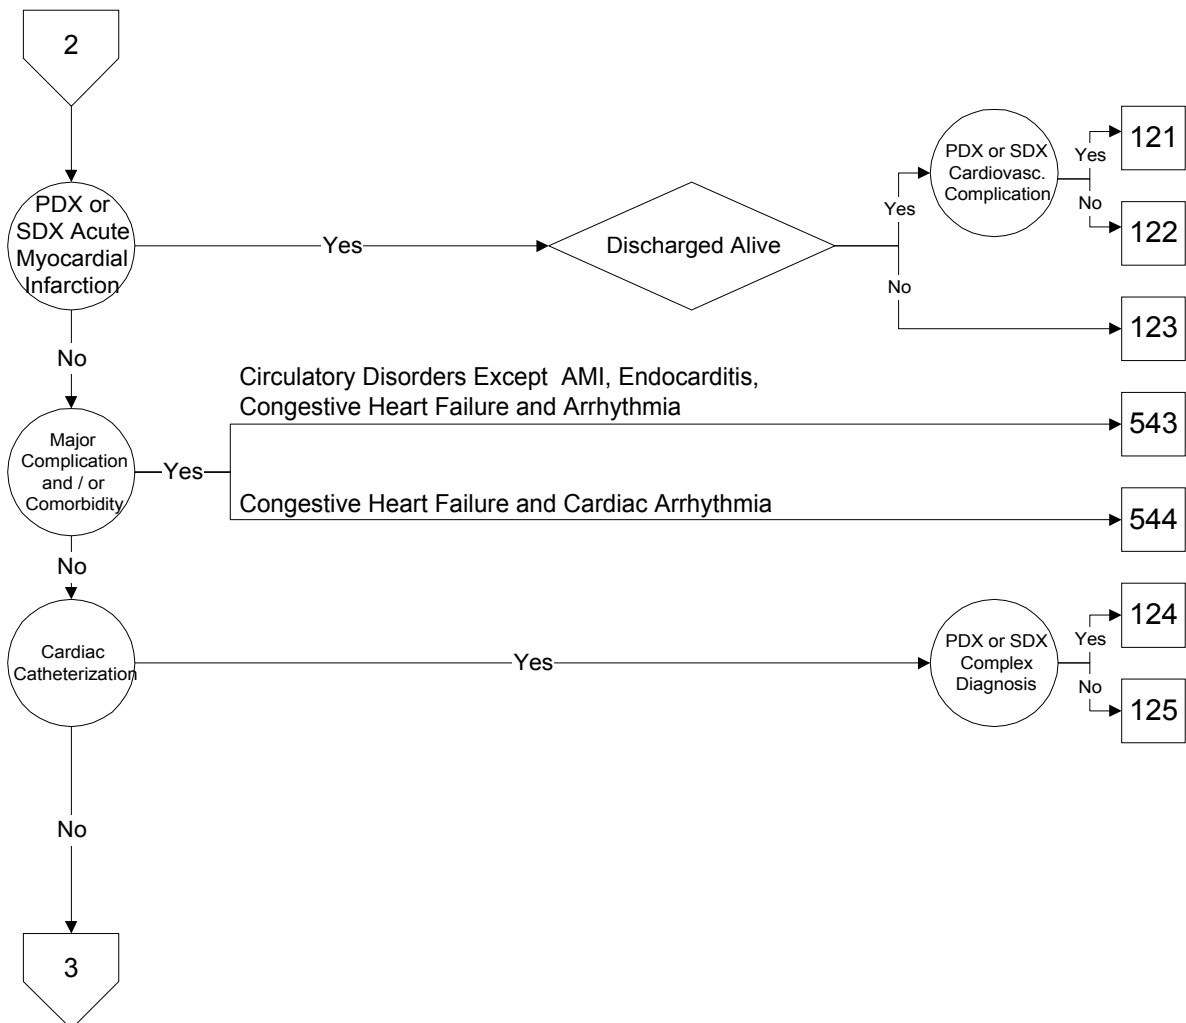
2

PDX or SDX Acute Myocardial Infarction

Yes

Discharged Alive

Yes

PDX or SDX Cardiovasc. Complication

Yes

121

No

122

No

123

No

Circulatory Disorders Except AMI, Endocarditis, Congestive Heart Failure and Arrhythmia

543

Major Complication and / or Comorbidity

Yes

Congestive Heart Failure and Cardiac Arrhythmia

544

No

Cardiac Catheterization

Yes

PDX or SDX Complex Diagnosis

Yes

124

No

125

No

3